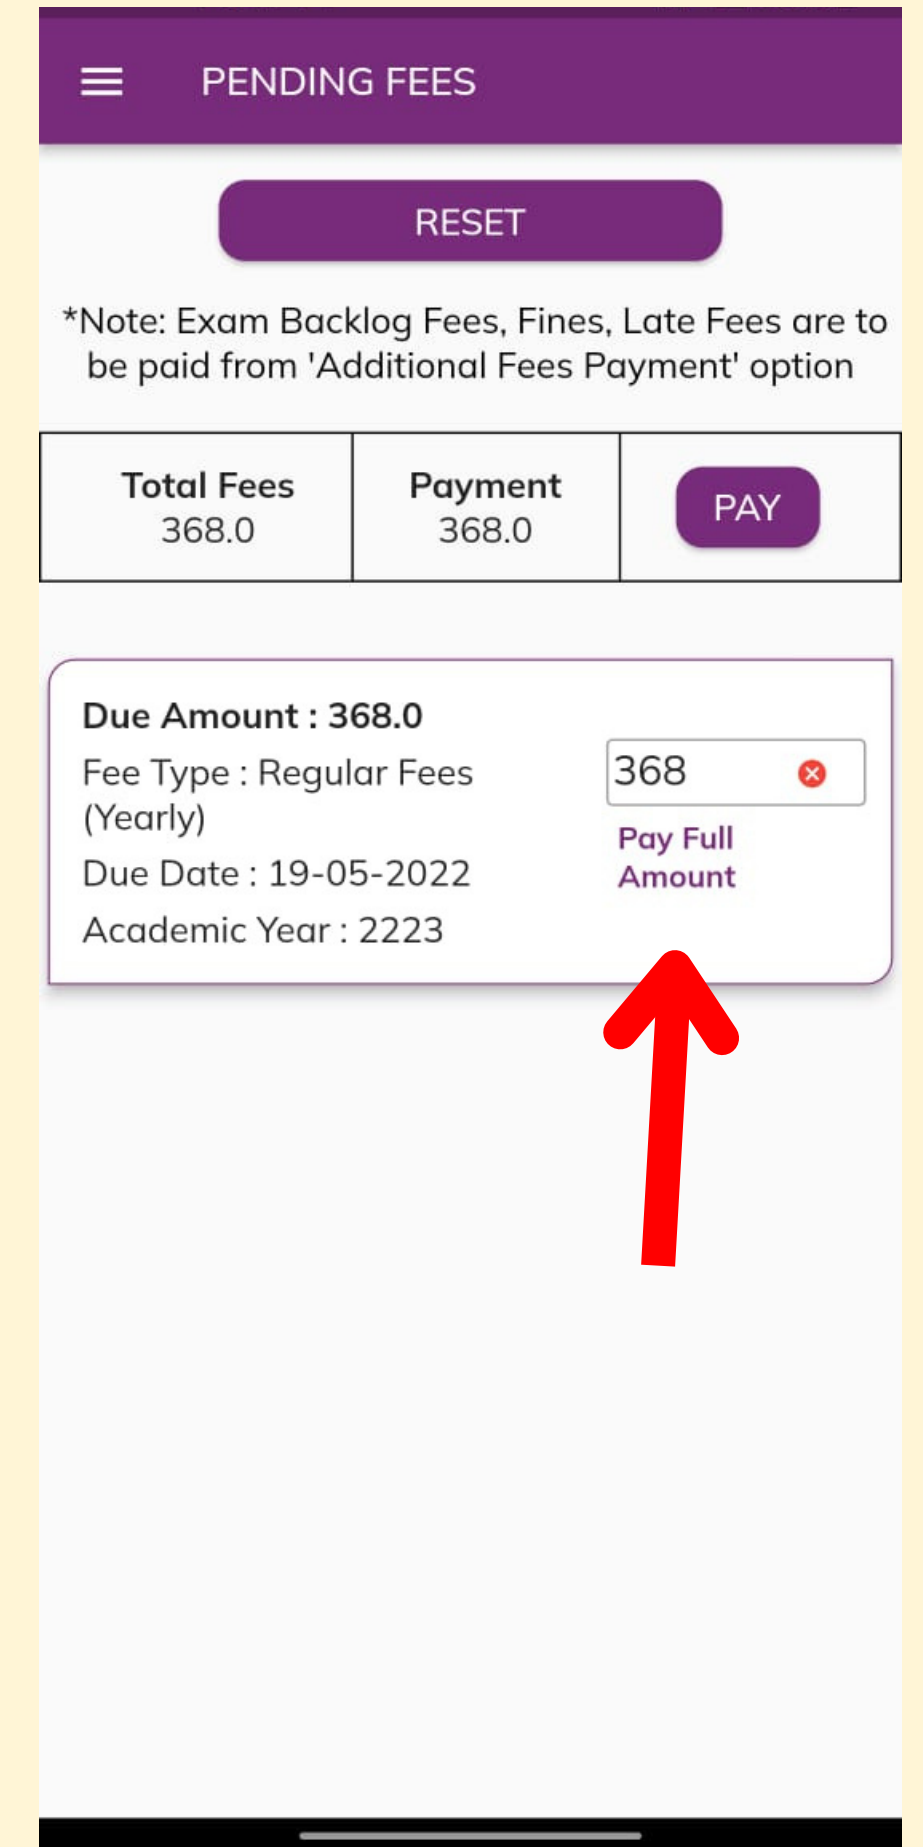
PENDING FEES

RESET

*Note: Exam Backlog Fees, Fines, Late Fees are to be paid from 'Additional Fees Payment' option

| Total Fees 368.0 | Payment 368.0 | PAY |
|---|---|---|

Due Amount : 368.0
Fee Type : Regular Fees (Yearly)
Due Date : 19-05-2022
Academic Year : 2223

368

Pay Full Amount